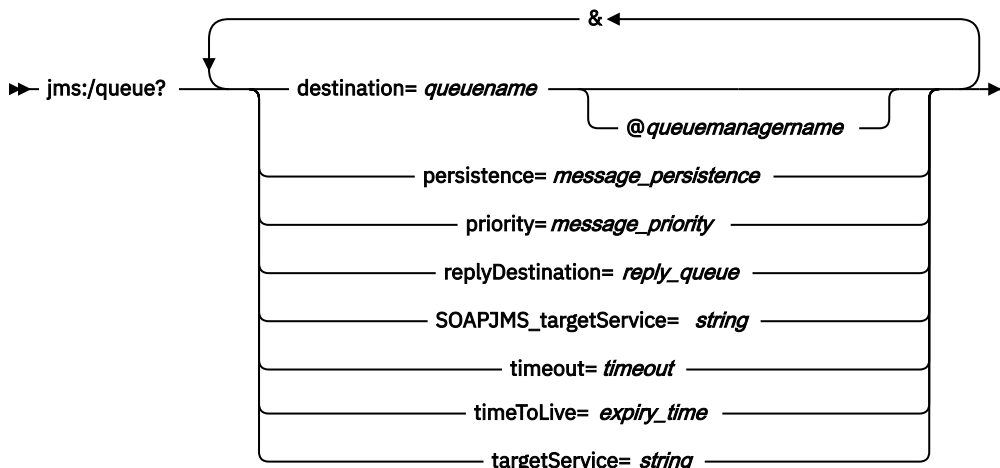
&

jms:/queue?

destination= *queuename*

@*queuemanagername*

persistence= *message_persistence*

priority= *message_priority*

replyDestination= *reply_queue*

SOAPJMS_targetService= *string*

timeout= *timeout*

timeToLive= *expiry_time*

targetService= *string*